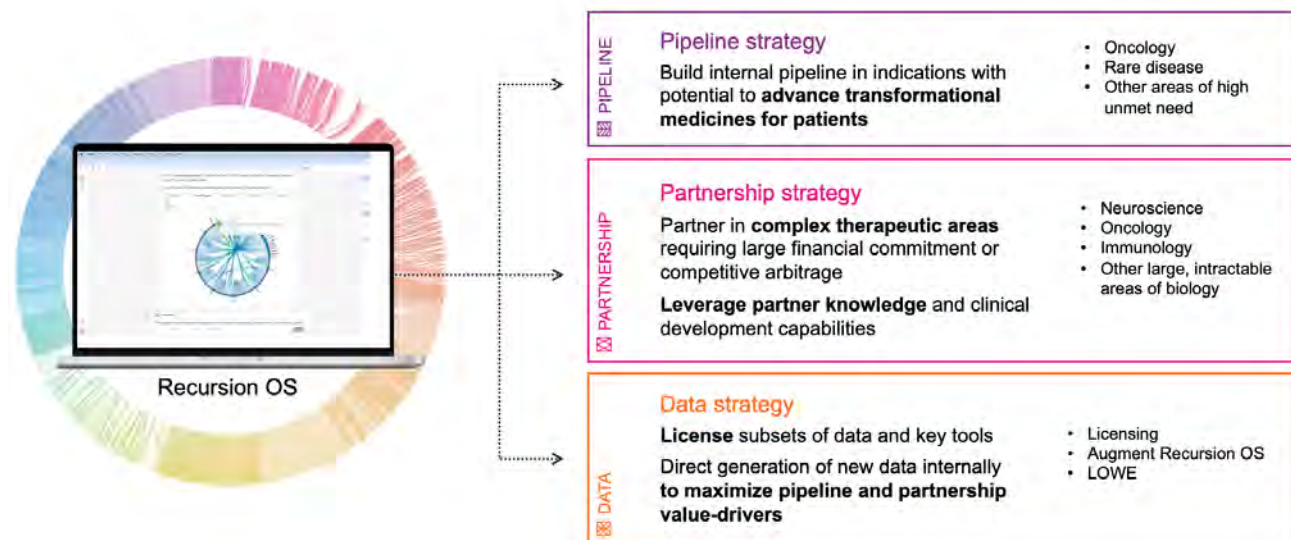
Recursion OS

PIPELINE

Pipeline strategy

Build internal pipeline in indications with potential to **advance transformational medicines for patients**

- Oncology
- Rare disease
- Other areas of high unmet need

PARTNERSHIP

Partnership strategy

Partner in **complex therapeutic areas** requiring large financial commitment or competitive arbitrage

**Leverage partner knowledge** and clinical development capabilities

- Neuroscience
- Oncology
- Immunology
- Other large, intractable areas of biology

DATA

Data strategy

**License** subsets of data and key tools

Direct generation of new data internally **to maximize pipeline and partnership value-drivers**

- Licensing
- Augment Recursion OS
- LOWE